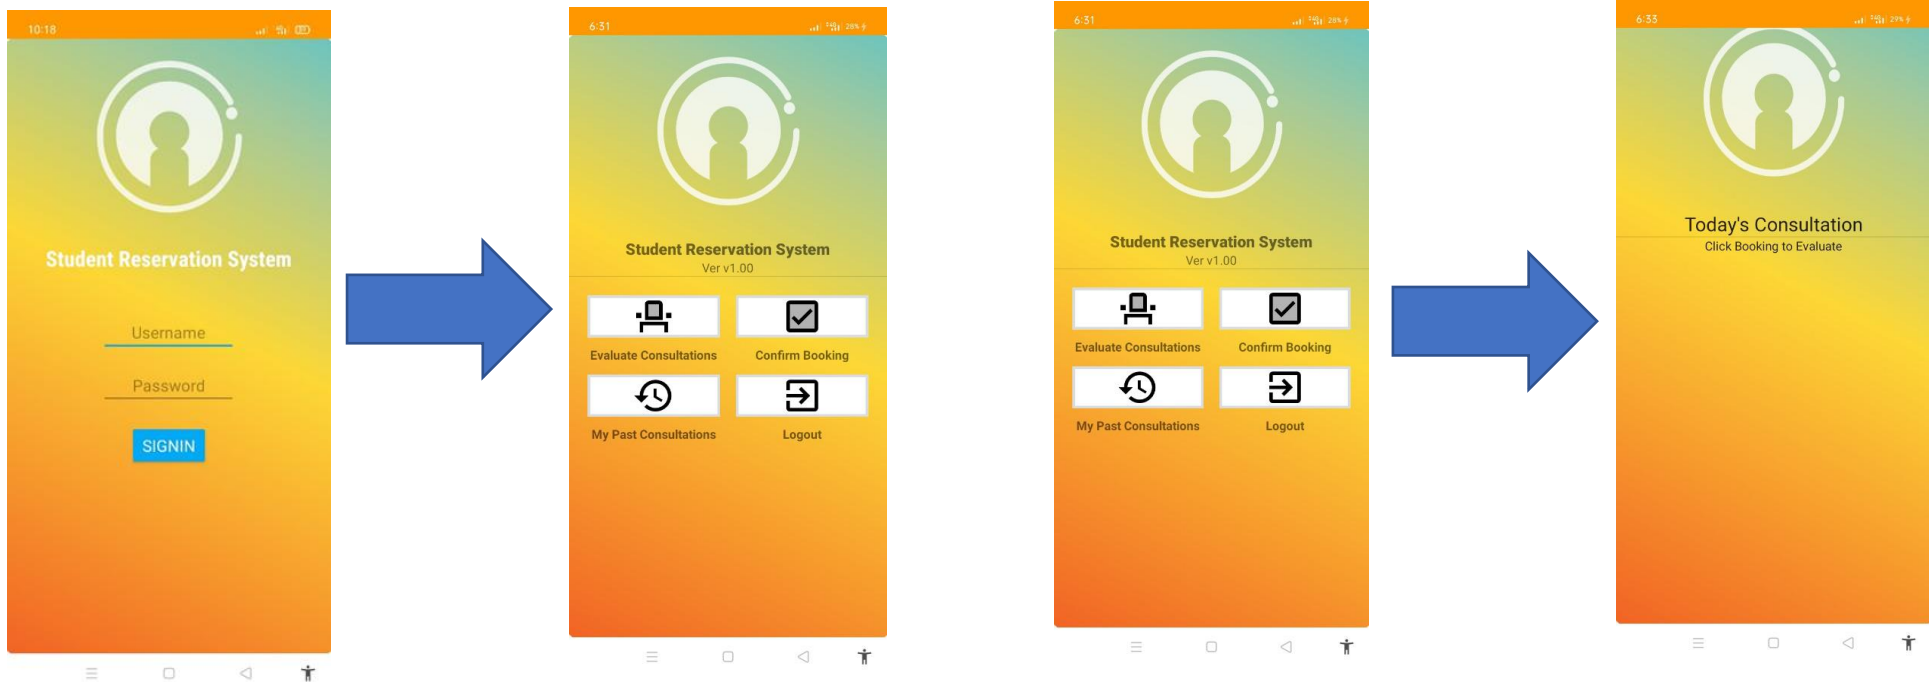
10:18

Student Reservation System

Username

Password

SIGNIN

6:31

Student Reservation System
Ver v1.00

Evaluate Consultations

Confirm Booking

My Past Consultations

Logout

6:31

Student Reservation System
Ver v1.00

Evaluate Consultations

Confirm Booking

My Past Consultations

Logout

6:33

Today's Consultation
Click Booking to Evaluate